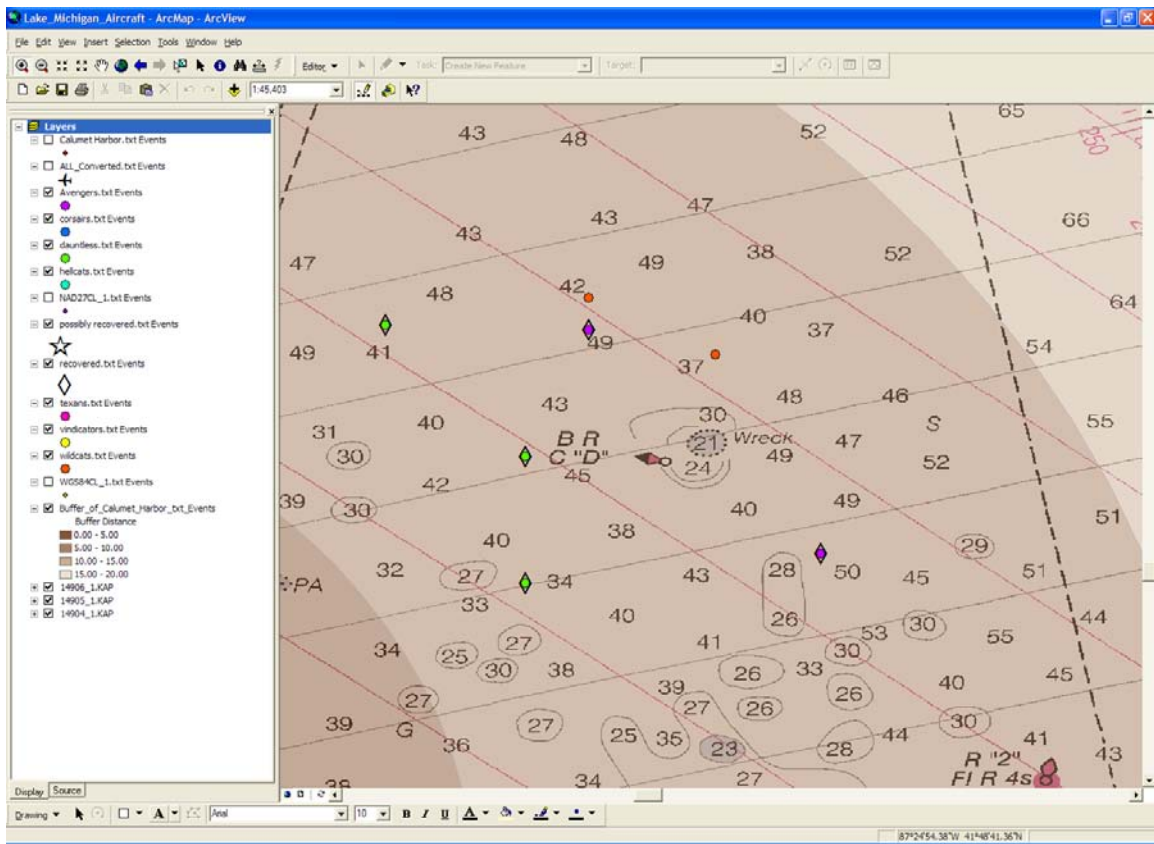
Lake_Michigan_Aircraft - ArcMap - ArcView

File Edit View Insert Selection Tools Window Help

Editor ▾ Task: Create New Feature Target:

1:45,403

Layers
Calumet Harbor.txt Events
ALL_Converted.txt Events
Avengers.txt Events
corsairs.txt Events
dauntless.txt Events
hellcats.txt Events
NAD27CL_1.txt Events
possibly recovered.txt Events
recovered.txt Events
texans.txt Events
vindicators.txt Events
wildcats.txt Events
WGS84CL_1.txt Events
Buffer_of_Calumet_Harbor_txt_Events
Buffer Distance
0.00 - 5.00
5.00 - 10.00
10.00 - 15.00
15.00 - 20.00
14906_1.KAP
14905_1.KAP
14904_1.KAP

Display Source

65 43 48 52 250 43 47 66 43 49 38 52 47 48 42 64 40 37 49 41 49 54 37 48 46 43 30 55 40 B R 21 Wreck 47 S 31 C "D" 49 52 30 24 45 42 49 39 40 51 30 38 40 29 32 27 34 43 28 50 45 51 :PA 33 40 26 44 27 53 30 55 41 30 34 25 30 38 26 33 45 27 39 26 40 39 G 27 26 30 36 27 25 35 23 28 44 41 R "2" 43 34 27 38 Fl R 4s

Drawing ▾ Arial 10 B I U A

87°24'54.38"W 41°48'41.36"N